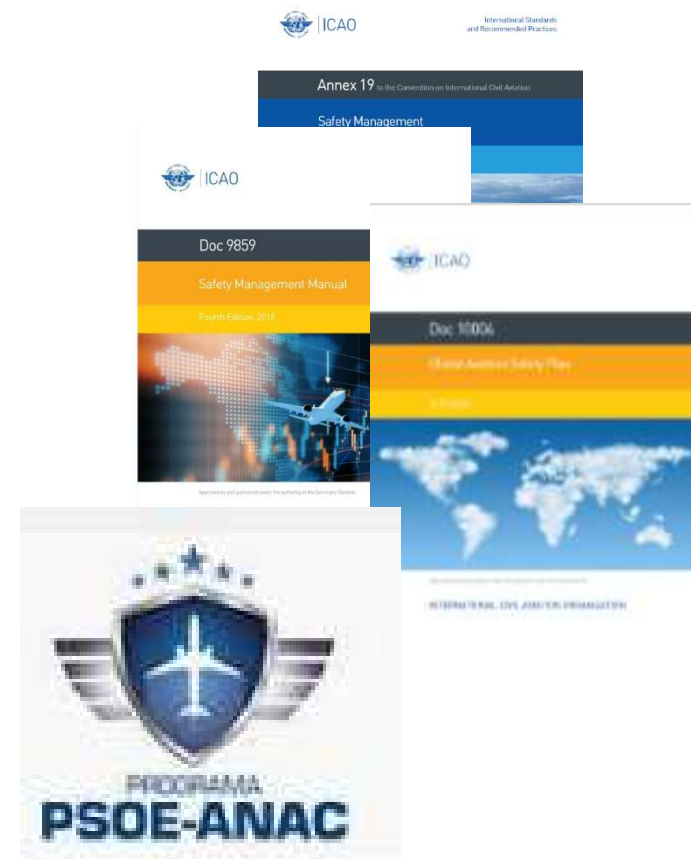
ICAO

International Standards and Recommended Practices

Annex 19 to the Convention on International Civil Aviation

Safety Management

ICAO

Doc 9859

Safety Management Manual

Fourth Edition, 2018

Approved by and published under the authority of the Secretary General

ICAO

Doc 10004

Global Aviation Safety Plan

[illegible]

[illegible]

INTERNATIONAL CIVIL AVIATION ORGANIZATION

PROGRAMA

PSOE-ANAC